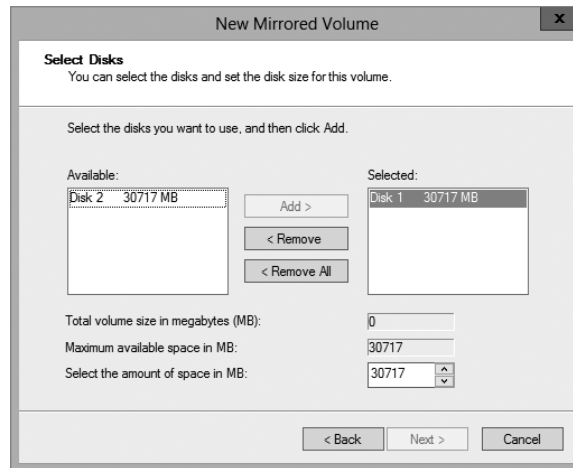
New Mirrored Volume

x

Select Disks
You can select the disks and set the disk size for this volume.

Select the disks you want to use, and then click Add.

Available:

Disk 2 30717 MB

Add >

< Remove

< Remove All

Selected:

Disk 1 30717 MB

Total volume size in megabytes (MB): 0

Maximum available space in MB: 30717

Select the amount of space in MB: 30717

< Back

Next >

Cancel